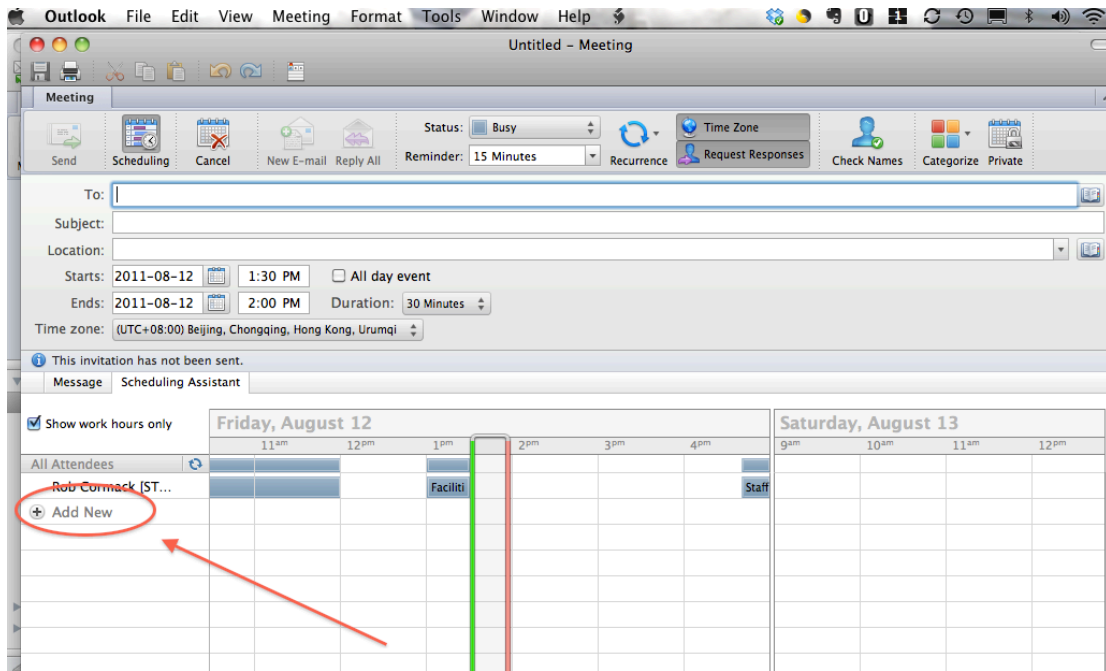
Outlook File Edit View Meeting Format Tools Window Help

Untitled – Meeting

Meeting

Send Scheduling Cancel New E-mail Reply All Status: Busy Reminder: 15 Minutes Recurrence Time Zone Request Responses Check Names Categorize Private

To:
Subject:
Location:
Starts: 2011-08-12 1:30 PM All day event
Ends: 2011-08-12 2:00 PM Duration: 30 Minutes
Time zone: (UTC+08:00) Beijing, Chongqing, Hong Kong, Urumqi

This invitation has not been sent.

Message Scheduling Assistant

Show work hours only

Friday, August 12
11am 12pm 1pm 2pm 3pm 4pm

Saturday, August 13
9am 10am 11am 12pm

All Attendees
Rob Cormack [ST...
Add New

Faciliti
Staff